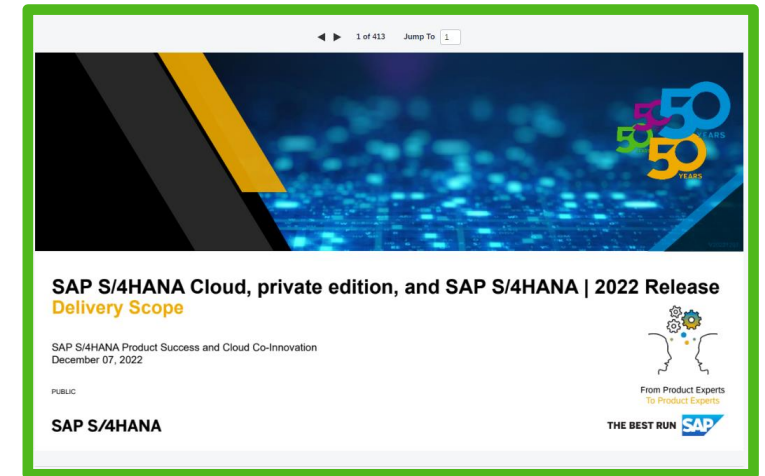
◀ ▶ 1 of 413 Jump To 1

50 50 50 YEARS 50 YEARS

SAP S/4HANA Cloud, private edition, and SAP S/4HANA | 2022 Release
Delivery Scope

SAP S/4HANA Product Success and Cloud Co-Innovation
December 07, 2022

PUBLIC

From Product Experts
To Product Experts

SAP S/4HANA

THE BEST RUN SAP